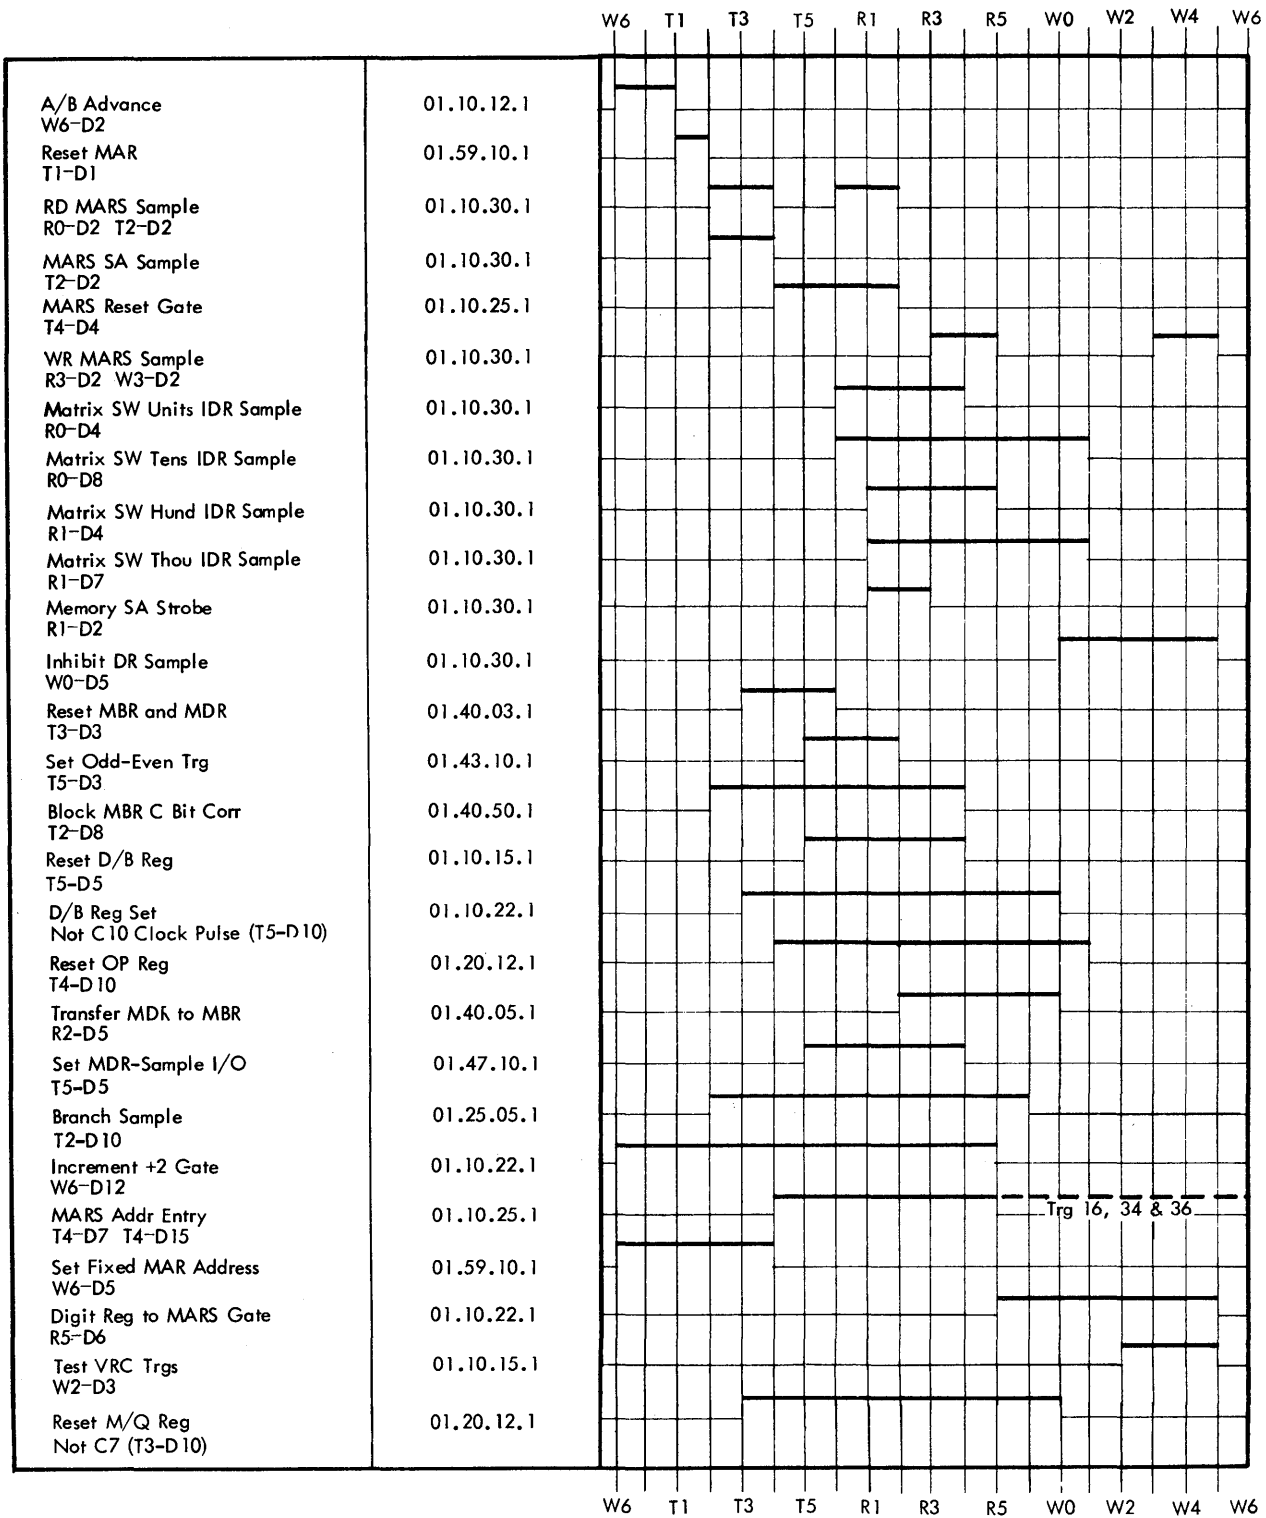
W6 T1 T3 T5 R1 R3 R5 W0 W2 W4 W6

| | |
|---|---|
| A/B Advance W6-D2 | 01.10.12.1 |
| Reset MAR T1-D1 | 01.59.10.1 |
| RD MARS Sample R0-D2 T2-D2 | 01.10.30.1 |
| MARS SA Sample T2-D2 | 01.10.30.1 |
| MARS Reset Gate T4-D4 | 01.10.25.1 |
| WR MARS Sample R3-D2 W3-D2 | 01.10.30.1 |
| Matrix SW Units IDR Sample R0-D4 | 01.10.30.1 |
| Matrix SW Tens IDR Sample R0-D8 | 01.10.30.1 |
| Matrix SW Hund IDR Sample R1-D4 | 01.10.30.1 |
| Matrix SW Thou IDR Sample R1-D7 | 01.10.30.1 |
| Memory SA Strobe R1-D2 | 01.10.30.1 |
| Inhibit DR Sample W0-D5 | 01.10.30.1 |
| Reset MBR and MDR T3-D3 | 01.40.03.1 |
| Set Odd-Even Trg T5-D3 | 01.43.10.1 |
| Block MBR C Bit Corr T2-D8 | 01.40.50.1 |
| Reset D/B Reg T5-D5 | 01.10.15.1 |
| D/B Reg Set Not C10 Clock Pulse (T5-D10) | 01.10.22.1 |
| Reset OP Reg T4-D10 | 01.20.12.1 |
| Transfer MDR to MBR R2-D5 | 01.40.05.1 |
| Set MDR-Sample I/O T5-D5 | 01.47.10.1 |
| Branch Sample T2-D10 | 01.25.05.1 |
| Increment +2 Gate W6-D12 | 01.10.22.1 |
| MARS Addr Entry T4-D7 T4-D15 | 01.10.25.1 |
| Set Fixed MAR Address W6-D5 | 01.59.10.1 |
| Digit Reg to MARS Gate R5-D6 | 01.10.22.1 |
| Test VRC Trgs W2-D3 | 01.10.15.1 |
| Reset M/Q Reg Not C7 (T3-D10) | 01.20.12.1 |

Trg 16, 34 & 36

W6 T1 T3 T5 R1 R3 R5 W0 W2 W4 W6